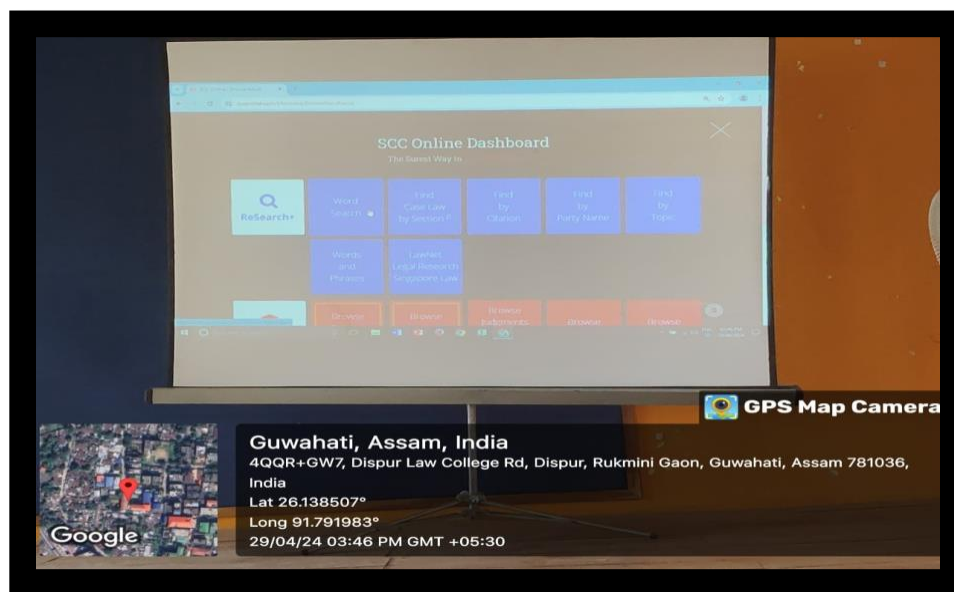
SCC Online Dashboard

The Surest Way to

ReSearch+

Word Search

Find Case Law by Section

Find by Citation

Find by Party Name

Find by Topic

Words and Phrases

LawNet Legal Research Singapore Law

Browse

Browse

Browse Enactments

Browse

Browse

GPS Map Camera

Guwahati, Assam, India

4QQR+GW7, Dispur Law College Rd, Dispur, Rukmini Gaon, Guwahati, Assam 781036, India

Lat 26.138507°

Long 91.791983°

29/04/24 03:46 PM GMT +05:30

Google